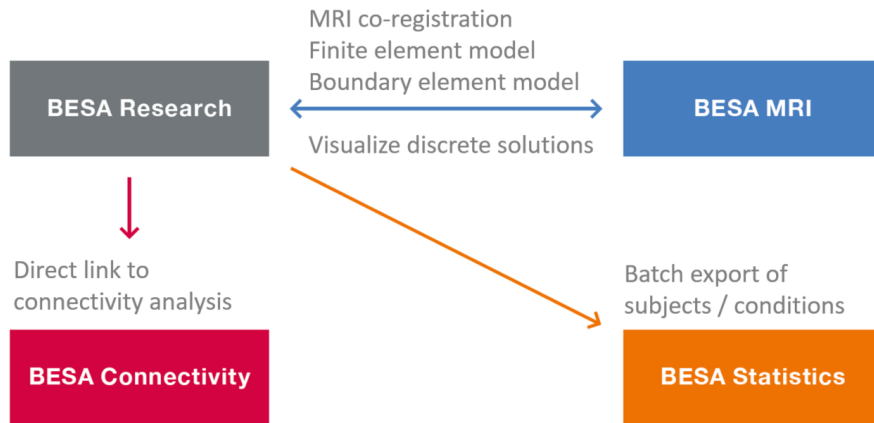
MRI co-registration
Finite element model
Boundary element model

BESA Research

BESA MRI

Visualize discrete solutions

Direct link to connectivity analysis

Batch export of subjects / conditions

BESA Connectivity

BESA Statistics